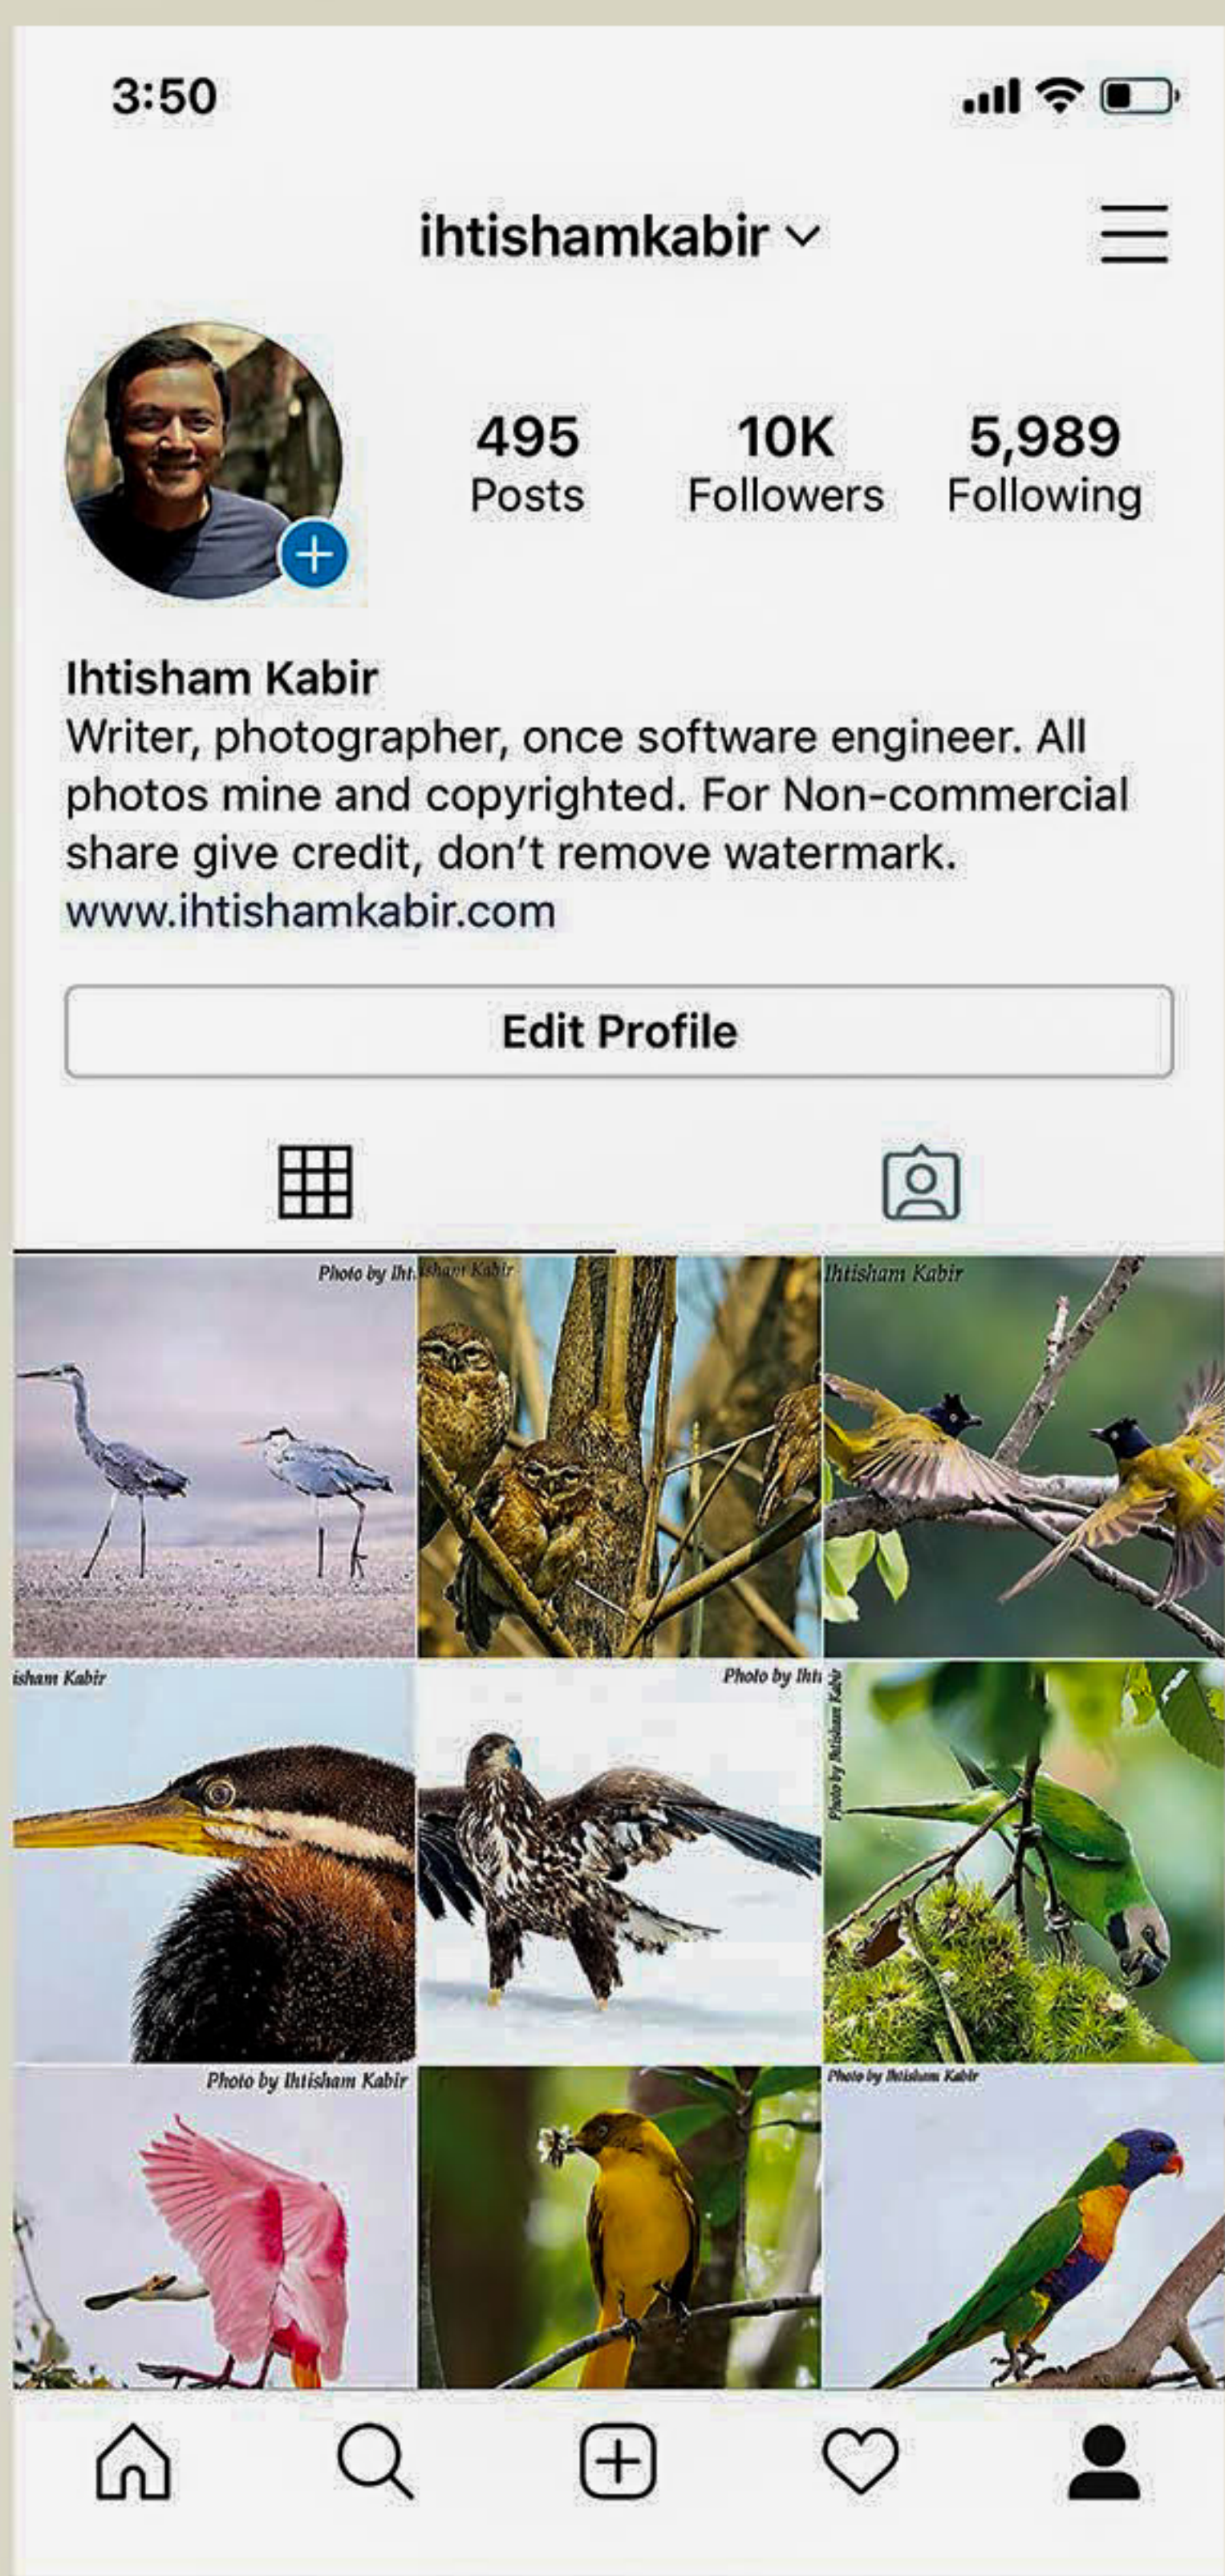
3:50

ihtishamkabir

495
Posts

10K
Followers

5,989
Following

Ihtisham Kabir
Writer, photographer, once software engineer. All photos mine and copyrighted. For Non-commercial share give credit, don't remove watermark.
www.ihtishamkabir.com

Edit Profile

Photo by Ihtisham Kabir

Ihtisham Kabir

isham Kabir

Photo by Ihti

Photo by Ihtisham Kabir

Photo by Ihtisham Kabir

Photo by Ihtisham Kabir